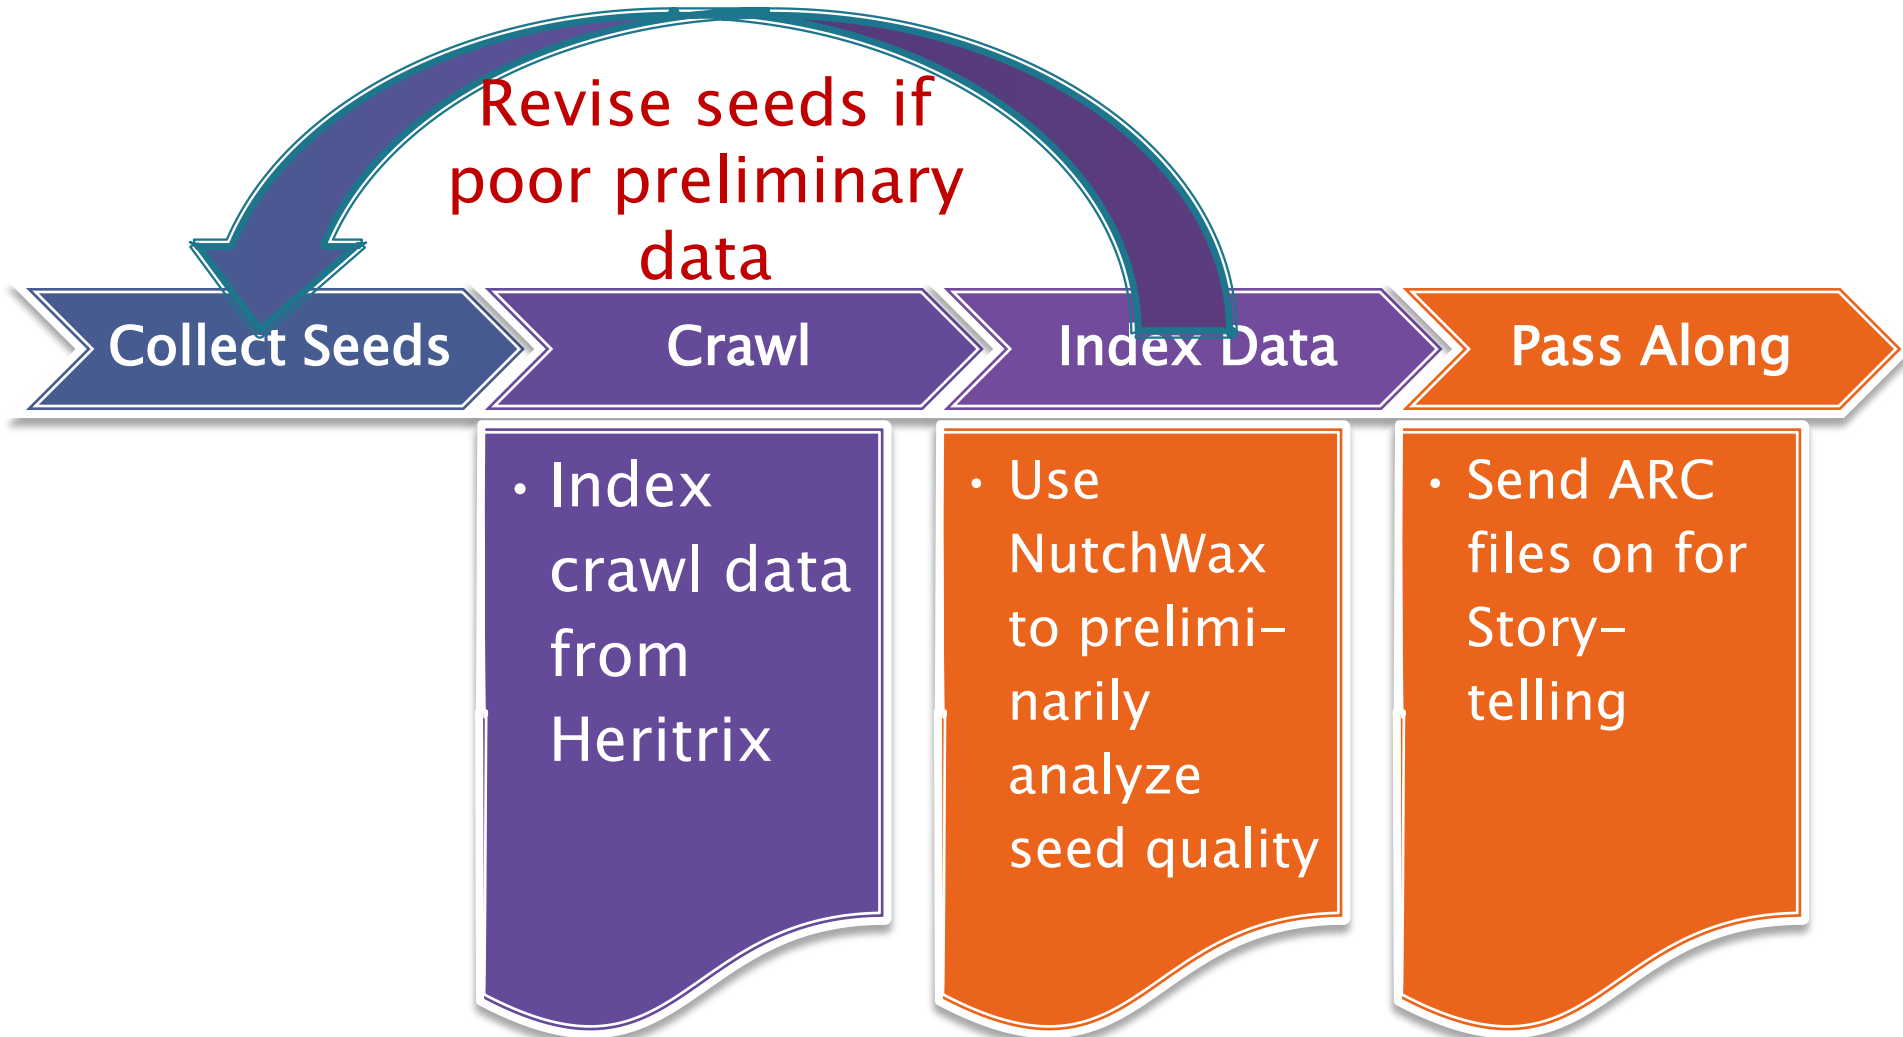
Revise seeds if poor preliminary data

Collect Seeds

Crawl

Index Data

Pass Along

• Index crawl data from Heritrix

• Use NutchWax to preliminarily analyze seed quality

• Send ARC files on for Storytelling